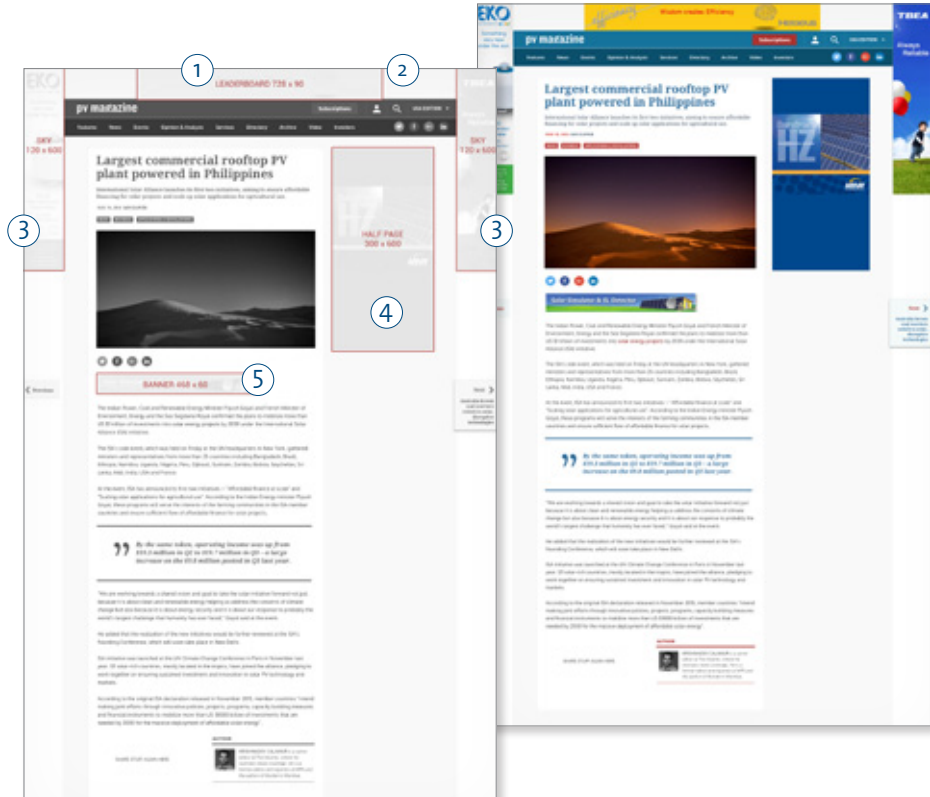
1

2

LEADERBOARD 728 x 90

EKO

pv magazine

Subscriptions

USA EDITION

Features News Events Opinion & Analysis Services Directory Archive Video Investors

SKY 120 x 600

SKY 120 x 600

3

3

Largest commercial rooftop PV plant powered in Philippines

HALF PAGE 300 x 600

4

5

BANNER 468 x 60

Previous

Next

By the same token, operating income was up from $55.2 million in Q1 to $55.7 million in Q3 – a large increase on the $9.8 million posted in Q3 last year.

AUTHOR

EKO

Wisdom creates Efficiency

pv magazine

Subscriptions

Features News Events Opinion & Analysis Services Directory Archive Video Investors

Largest commercial rooftop PV plant powered in Philippines

HZ

TBEA

Always Reliable

Solar Simulator & EL Detector

By the same token, operating income was up from $55.2 million in Q1 to $55.7 million in Q3 – a large increase on the $9.8 million posted in Q3 last year.

AUTHOR

Next